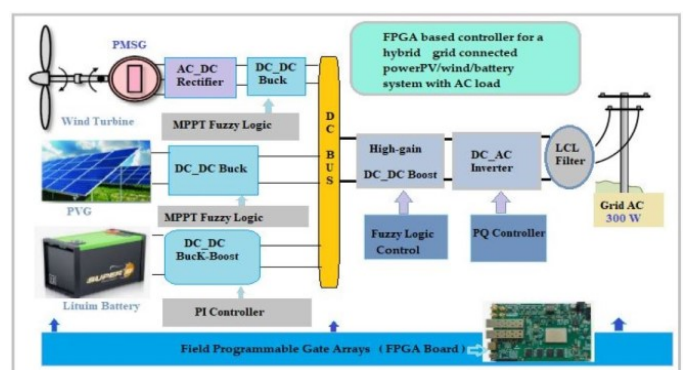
PMSG

AC_DC Rectifier

DC_DC Buck

FPGA based controller for a hybrid grid connected powerPV/wind/battery system with AC load

Wind Turbine

MPPT Fuzzy Logic

DC BUS

DC_DC Buck

High-gain DC_DC Boost

DC_AC Inverter

LCL Filter

PVG

MPPT Fuzzy Logic

Grid AC 300 W

DC_DC BucK-Boost

Fuzzy Logic Control

PQ Controller

SUPER

Lituim Battery

PI Controller

Field Programmable Gate Arrays (FPGA Board)